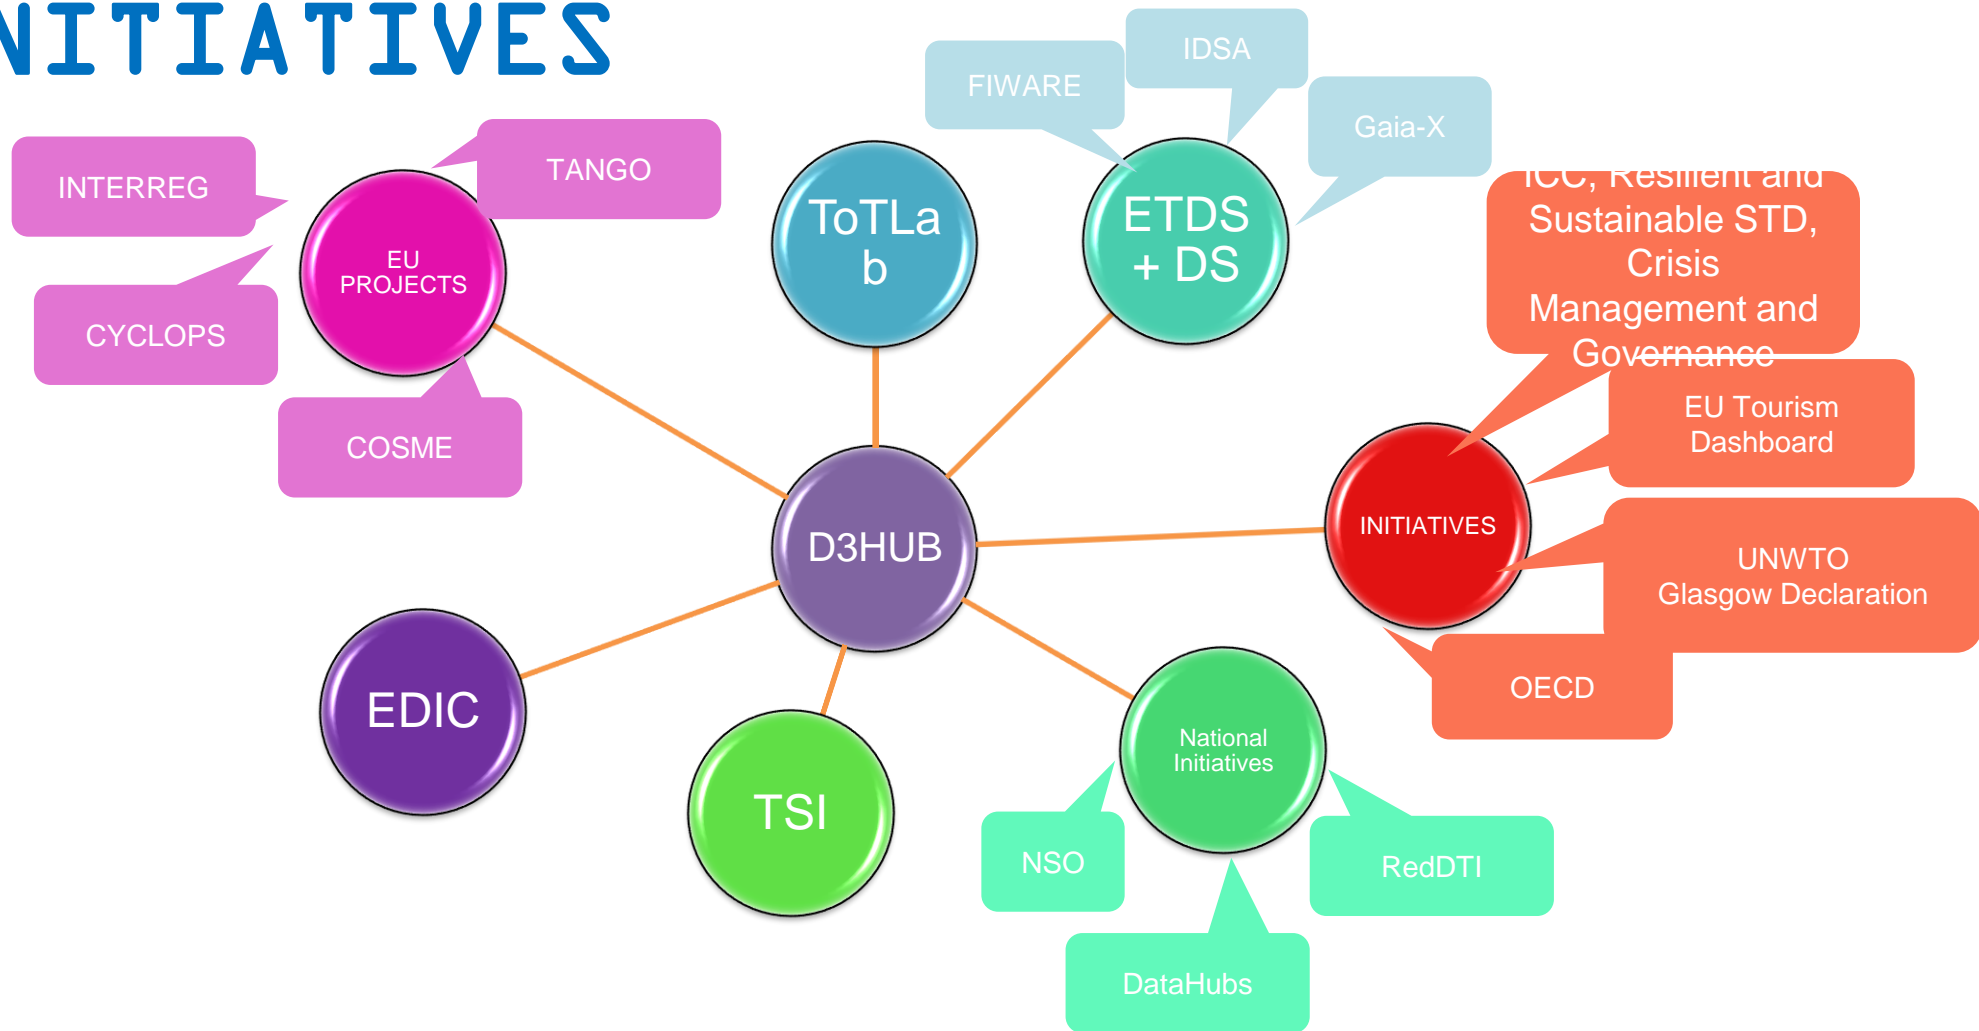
NITIATIVES

INTERREG

TANGO

EU PROJECTS

CYCLOPS

COSME

ToTLab

FIWARE

IDSA

Gaia-X

ETDS + DS

ICC, Resilient and Sustainable STD, Crisis Management and Governance

EU Tourism Dashboard

INITIATIVES

UNWTO Glasgow Declaration

OECD

D3HUB

EDIC

TSI

National Initiatives

NSO

RedDTI

DataHubs